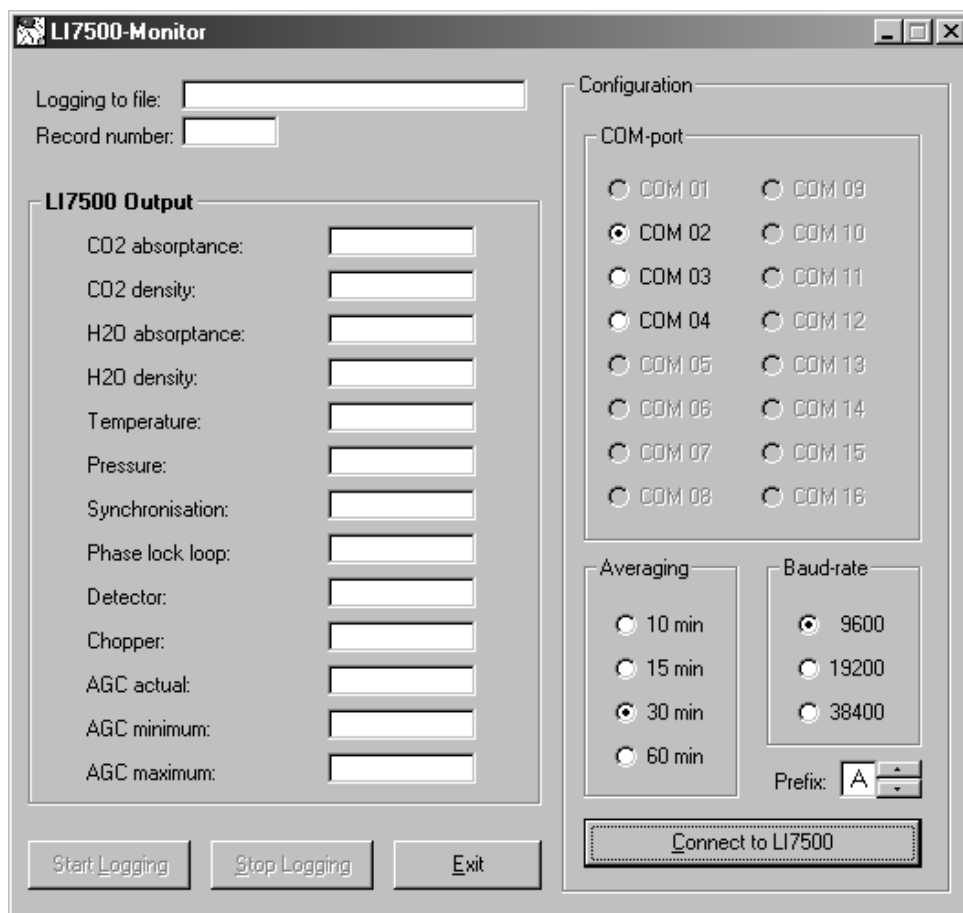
LI7500-Monitor

Logging to file:
Record number:

LI7500 Output
CO2 absorptance:
CO2 density:
H2O absorptance:
H2O density:
Temperature:
Pressure:
Synchronisation:
Phase lock loop:
Detector:
Chopper:
AGC actual:
AGC minimum:
AGC maximum:

Start Logging
Stop Logging
Exit

Configuration
COM-port
COM 01
COM 02
COM 03
COM 04
COM 05
COM 06
COM 07
COM 08
COM 09
COM 10
COM 11
COM 12
COM 13
COM 14
COM 15
COM 16

Averaging
10 min
15 min
30 min
60 min

Baud-rate
9600
19200
38400

Prefix: A

Connect to LI7500